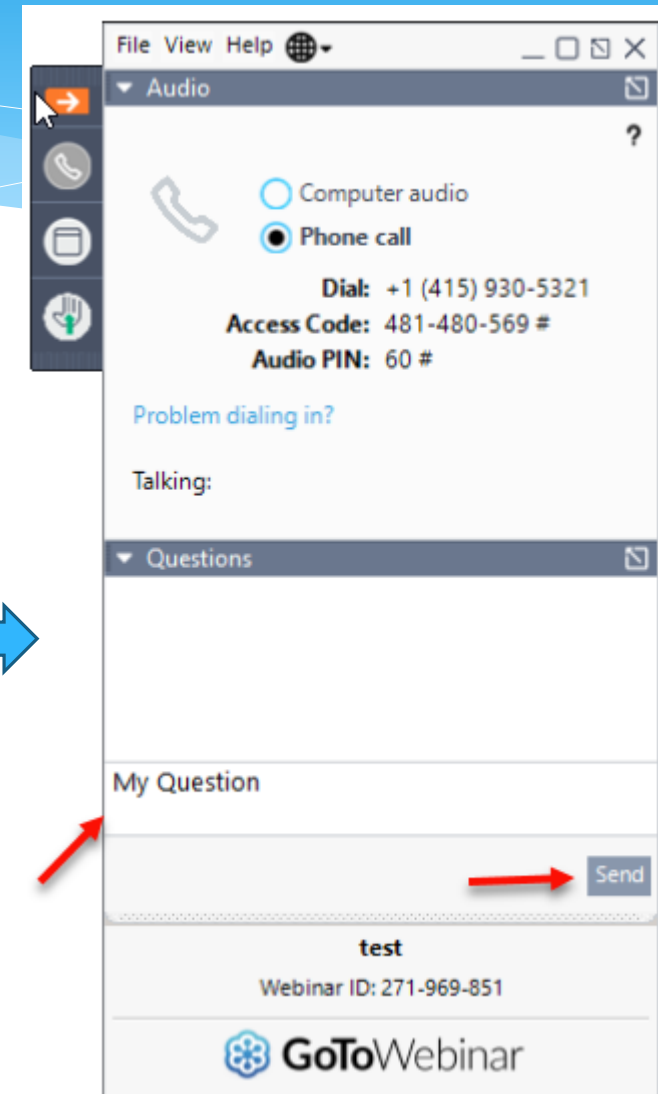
File View Help

Audio

?

Computer audio

Phone call

Dial: +1 (415) 930-5321

Access Code: 481-480-569 #

Audio PIN: 60 #

Problem dialing in?

Talking:

Questions

My Question

Send

test

Webinar ID: 271-969-851

GoToWebinar